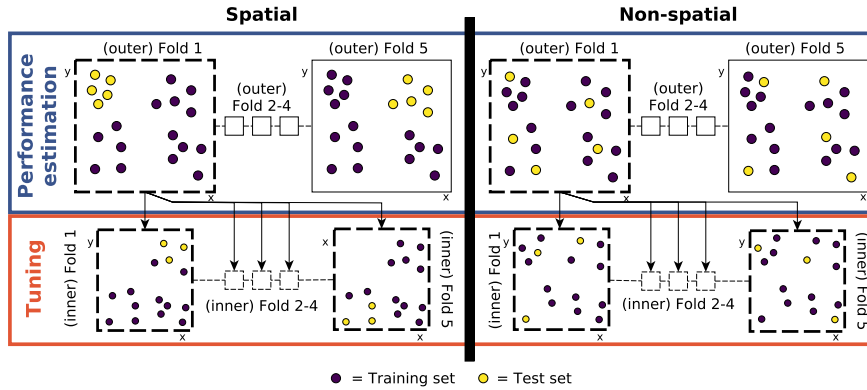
Spatial

Non-spatial

Performance estimation

(outer) Fold 1

(outer) Fold 2-4

(outer) Fold 5

y

x

y

x

(outer) Fold 1

(outer) Fold 2-4

(outer) Fold 5

y

x

y

Tuning

(inner) Fold 1

(inner) Fold 2-4

(inner) Fold 5

y

x

x

(inner) Fold 1

(inner) Fold 2-4

(inner) Fold 5

y

x

y

x

● = Training set ● = Test set